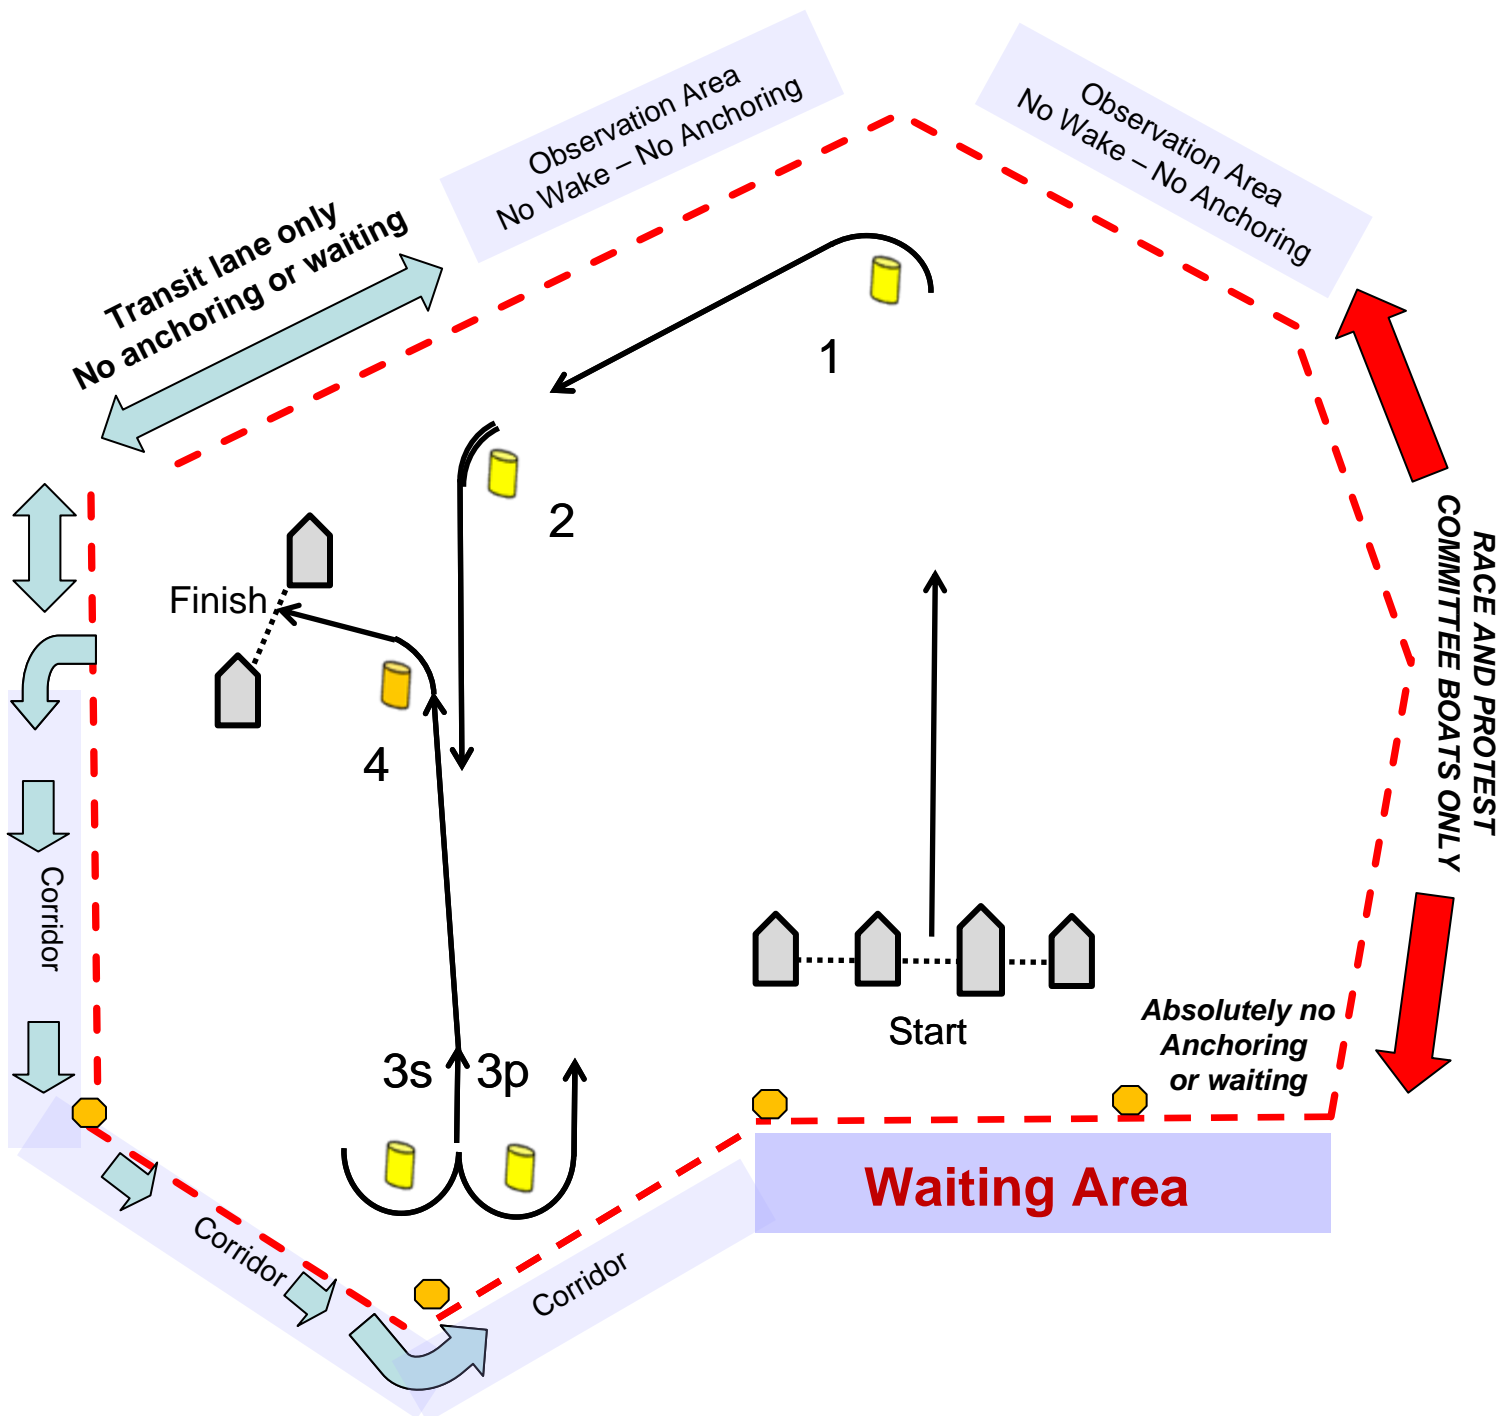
Observation Area
No Wake – No Anchoring

Observation Area
No Wake – No Anchoring

Transit lane only
No anchoring or waiting

1

2

Finish

4

RACE AND PROTEST COMMITTEE BOATS ONLY

Corridor

Start

Absolutely no Anchoring or waiting

3s

3p

Waiting Area

Corridor

Corridor